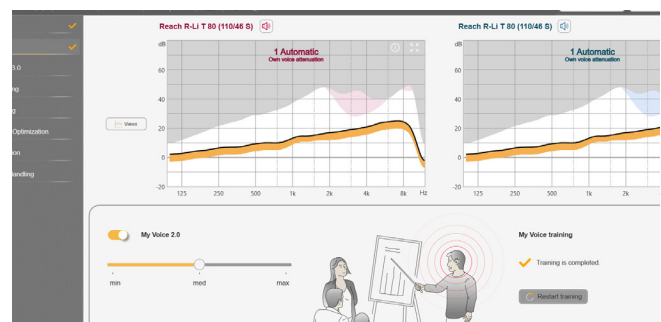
3.0
ng
g
Optimization
ion
Handling

Views

Reach R-Li T 80 (110/46 S)

1 Automatic
Own voice attenuation

dB
60
40
20
0
-20
125 250 500 1k 2k 4k 8k Hz

Reach R-Li T 80 (110/46 S)

1 Automatic
Own voice attenuation

dB
60
40
20
0
-20
125 250 500 1k 2k

My Voice 2.0

min med max

My Voice training

Training is completed.

Restart training